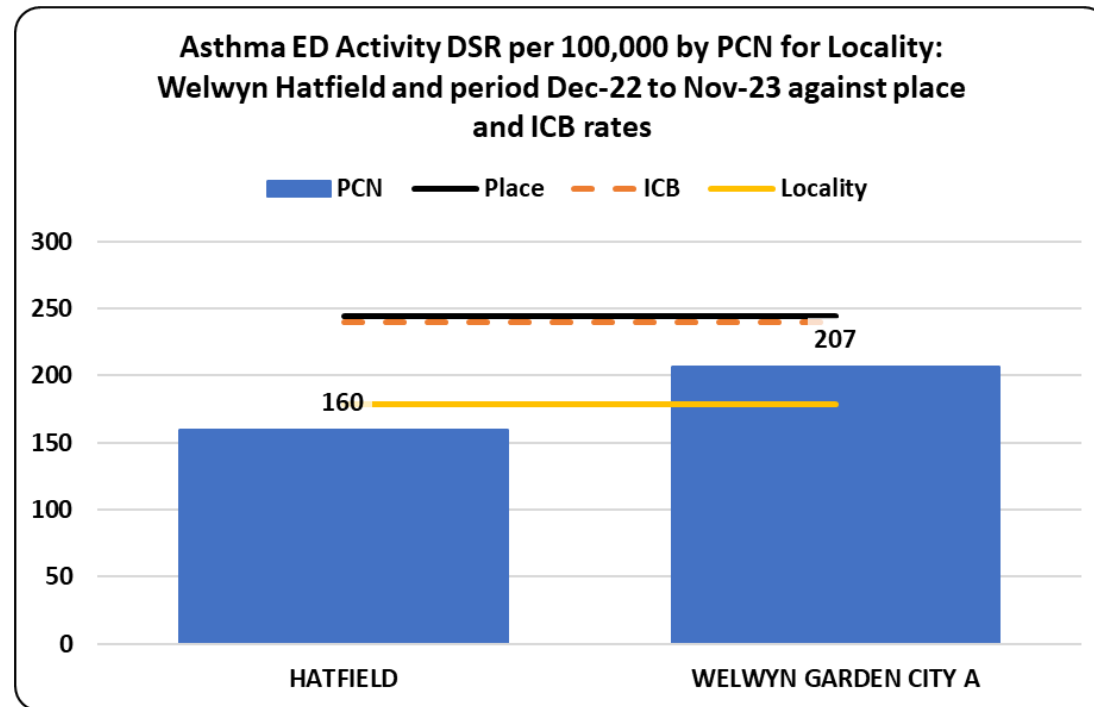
Asthma ED Activity DSR per 100,000 by PCN for Locality: Welwyn Hatfield and period Dec-22 to Nov-23 against place and ICB rates

PCN
Place
ICB
Locality

300
250
200
150
100
50
0

160
207

HATFIELD
WELWYN GARDEN CITY A